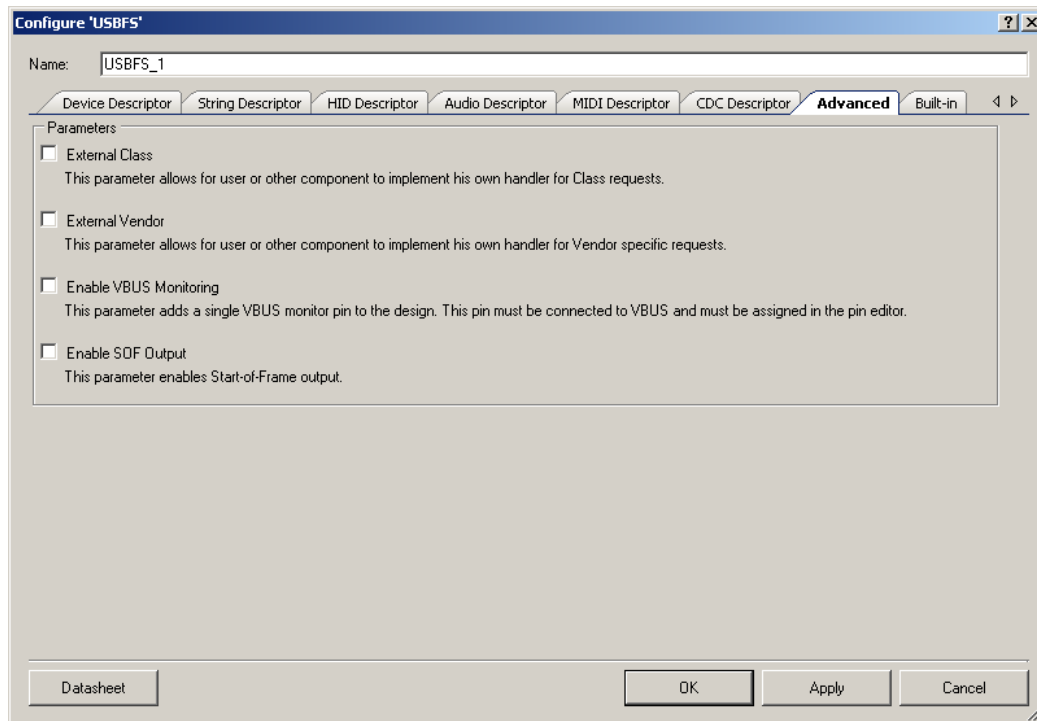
Configure 'USBFS'

?

Name: USBFS_1

Device Descriptor | String Descriptor | HID Descriptor | Audio Descriptor | MIDI Descriptor | CDC Descriptor | Advanced | Built-in

Parameters

External Class
This parameter allows for user or other component to implement his own handler for Class requests.

External Vendor
This parameter allows for user or other component to implement his own handler for Vendor specific requests.

Enable VBUS Monitoring
This parameter adds a single VBUS monitor pin to the design. This pin must be connected to VBUS and must be assigned in the pin editor.

Enable SOF Output
This parameter enables Start-of-Frame output.

Datasheet

OK

Apply

Cancel